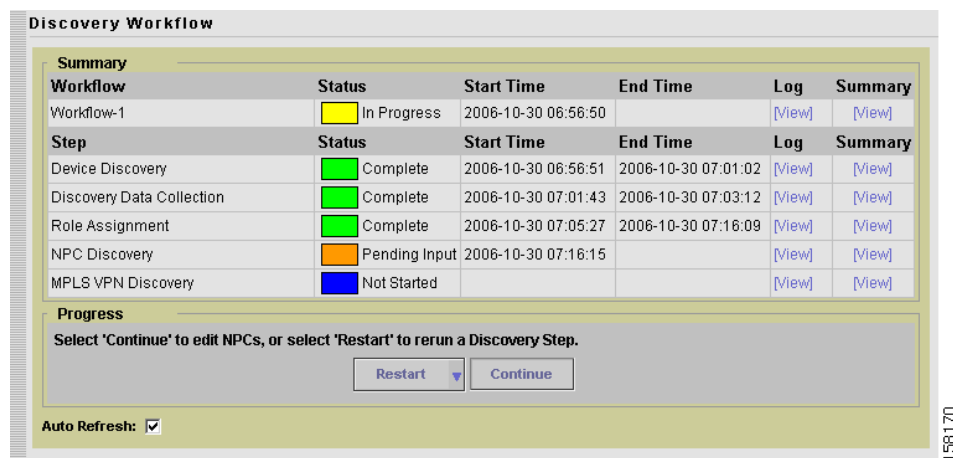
Discovery Workflow

Summary

| Workflow | Status | Start Time | End Time | Log | Summary |
|---|---|---|---|---|---|
| Workflow-1 | In Progress | 2006-10-30 06:56:50 | | [View] | [View] |
| **Step** | **Status** | **Start Time** | **End Time** | **Log** | **Summary** |
| Device Discovery | Complete | 2006-10-30 06:56:51 | 2006-10-30 07:01:02 | [View] | [View] |
| Discovery Data Collection | Complete | 2006-10-30 07:01:43 | 2006-10-30 07:03:12 | [View] | [View] |
| Role Assignment | Complete | 2006-10-30 07:05:27 | 2006-10-30 07:16:09 | [View] | [View] |
| NPC Discovery | Pending Input | 2006-10-30 07:16:15 | | [View] | [View] |
| MPLS VPN Discovery | Not Started | | | [View] | [View] |

Progress

Select 'Continue' to edit NPCs, or select 'Restart' to rerun a Discovery Step.

Restart Continue

Auto Refresh: ☑

158170